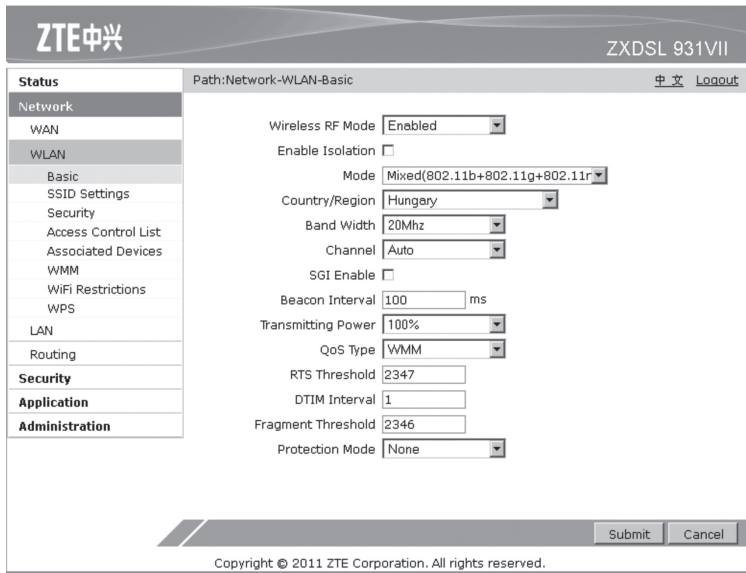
ZTE中兴

ZXDSL 931VII

Status
Network
WAN
WLAN
Basic
SSID Settings
Security
Access Control List
Associated Devices
WMM
WiFi Restrictions
WPS
LAN
Routing
Security
Application
Administration

Path:Network-WLAN-Basic

中文 Logout

Wireless RF Mode Enabled
Enable Isolation
Mode Mixed(802.11b+802.11g+802.11n
Country/Region Hungary
Band Width 20Mhz
Channel Auto
SGI Enable
Beacon Interval 100 ms
Transmitting Power 100%
QoS Type WMM
RTS Threshold 2347
DTIM Interval 1
Fragment Threshold 2346
Protection Mode None

Submit Cancel

Copyright © 2011 ZTE Corporation. All rights reserved.